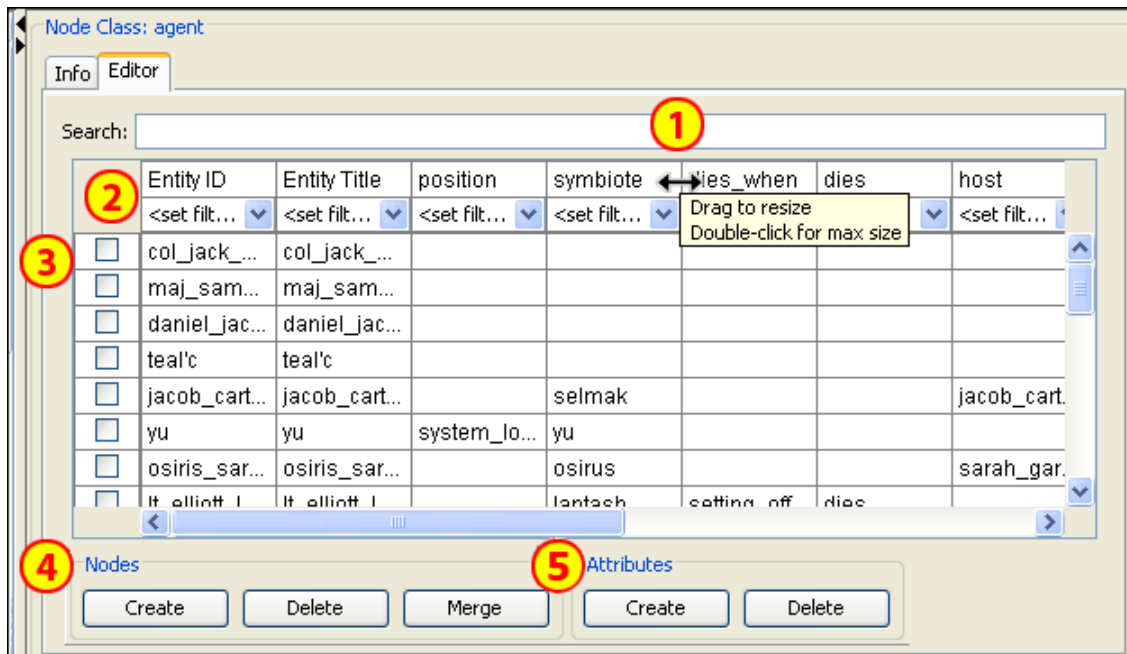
Node Class: agent

Info | Editor

Search:

1

2

3

| | Entity ID | Entity Title | position | symbiote | ies_when | dies | host |
|---|---|---|---|---|---|---|---|
| | <set filt... | <set filt... | <set filt... | <set filt... | | | <set filt... |
| ☐ | col_jack_... | col_jack_... | | | | | |
| ☐ | maj_sam... | maj_sam... | | | | | |
| ☐ | daniel_jac... | daniel_jac... | | | | | |
| ☐ | teal'c | teal'c | | | | | |
| ☐ | jacob_cart... | jacob_cart... | | selmak | | | jacob_cart. |
| ☐ | yu | yu | system_lo... | yu | | | |
| ☐ | osiris_sar... | osiris_sar... | | osirus | | | sarah_gar. |
| ☐ | lt_elliott_l | lt_elliott_l | | lantash | setting_off | dies | |

Drag to resize
Double-click for max size

4 Nodes
Create | Delete | Merge

5 Attributes
Create | Delete